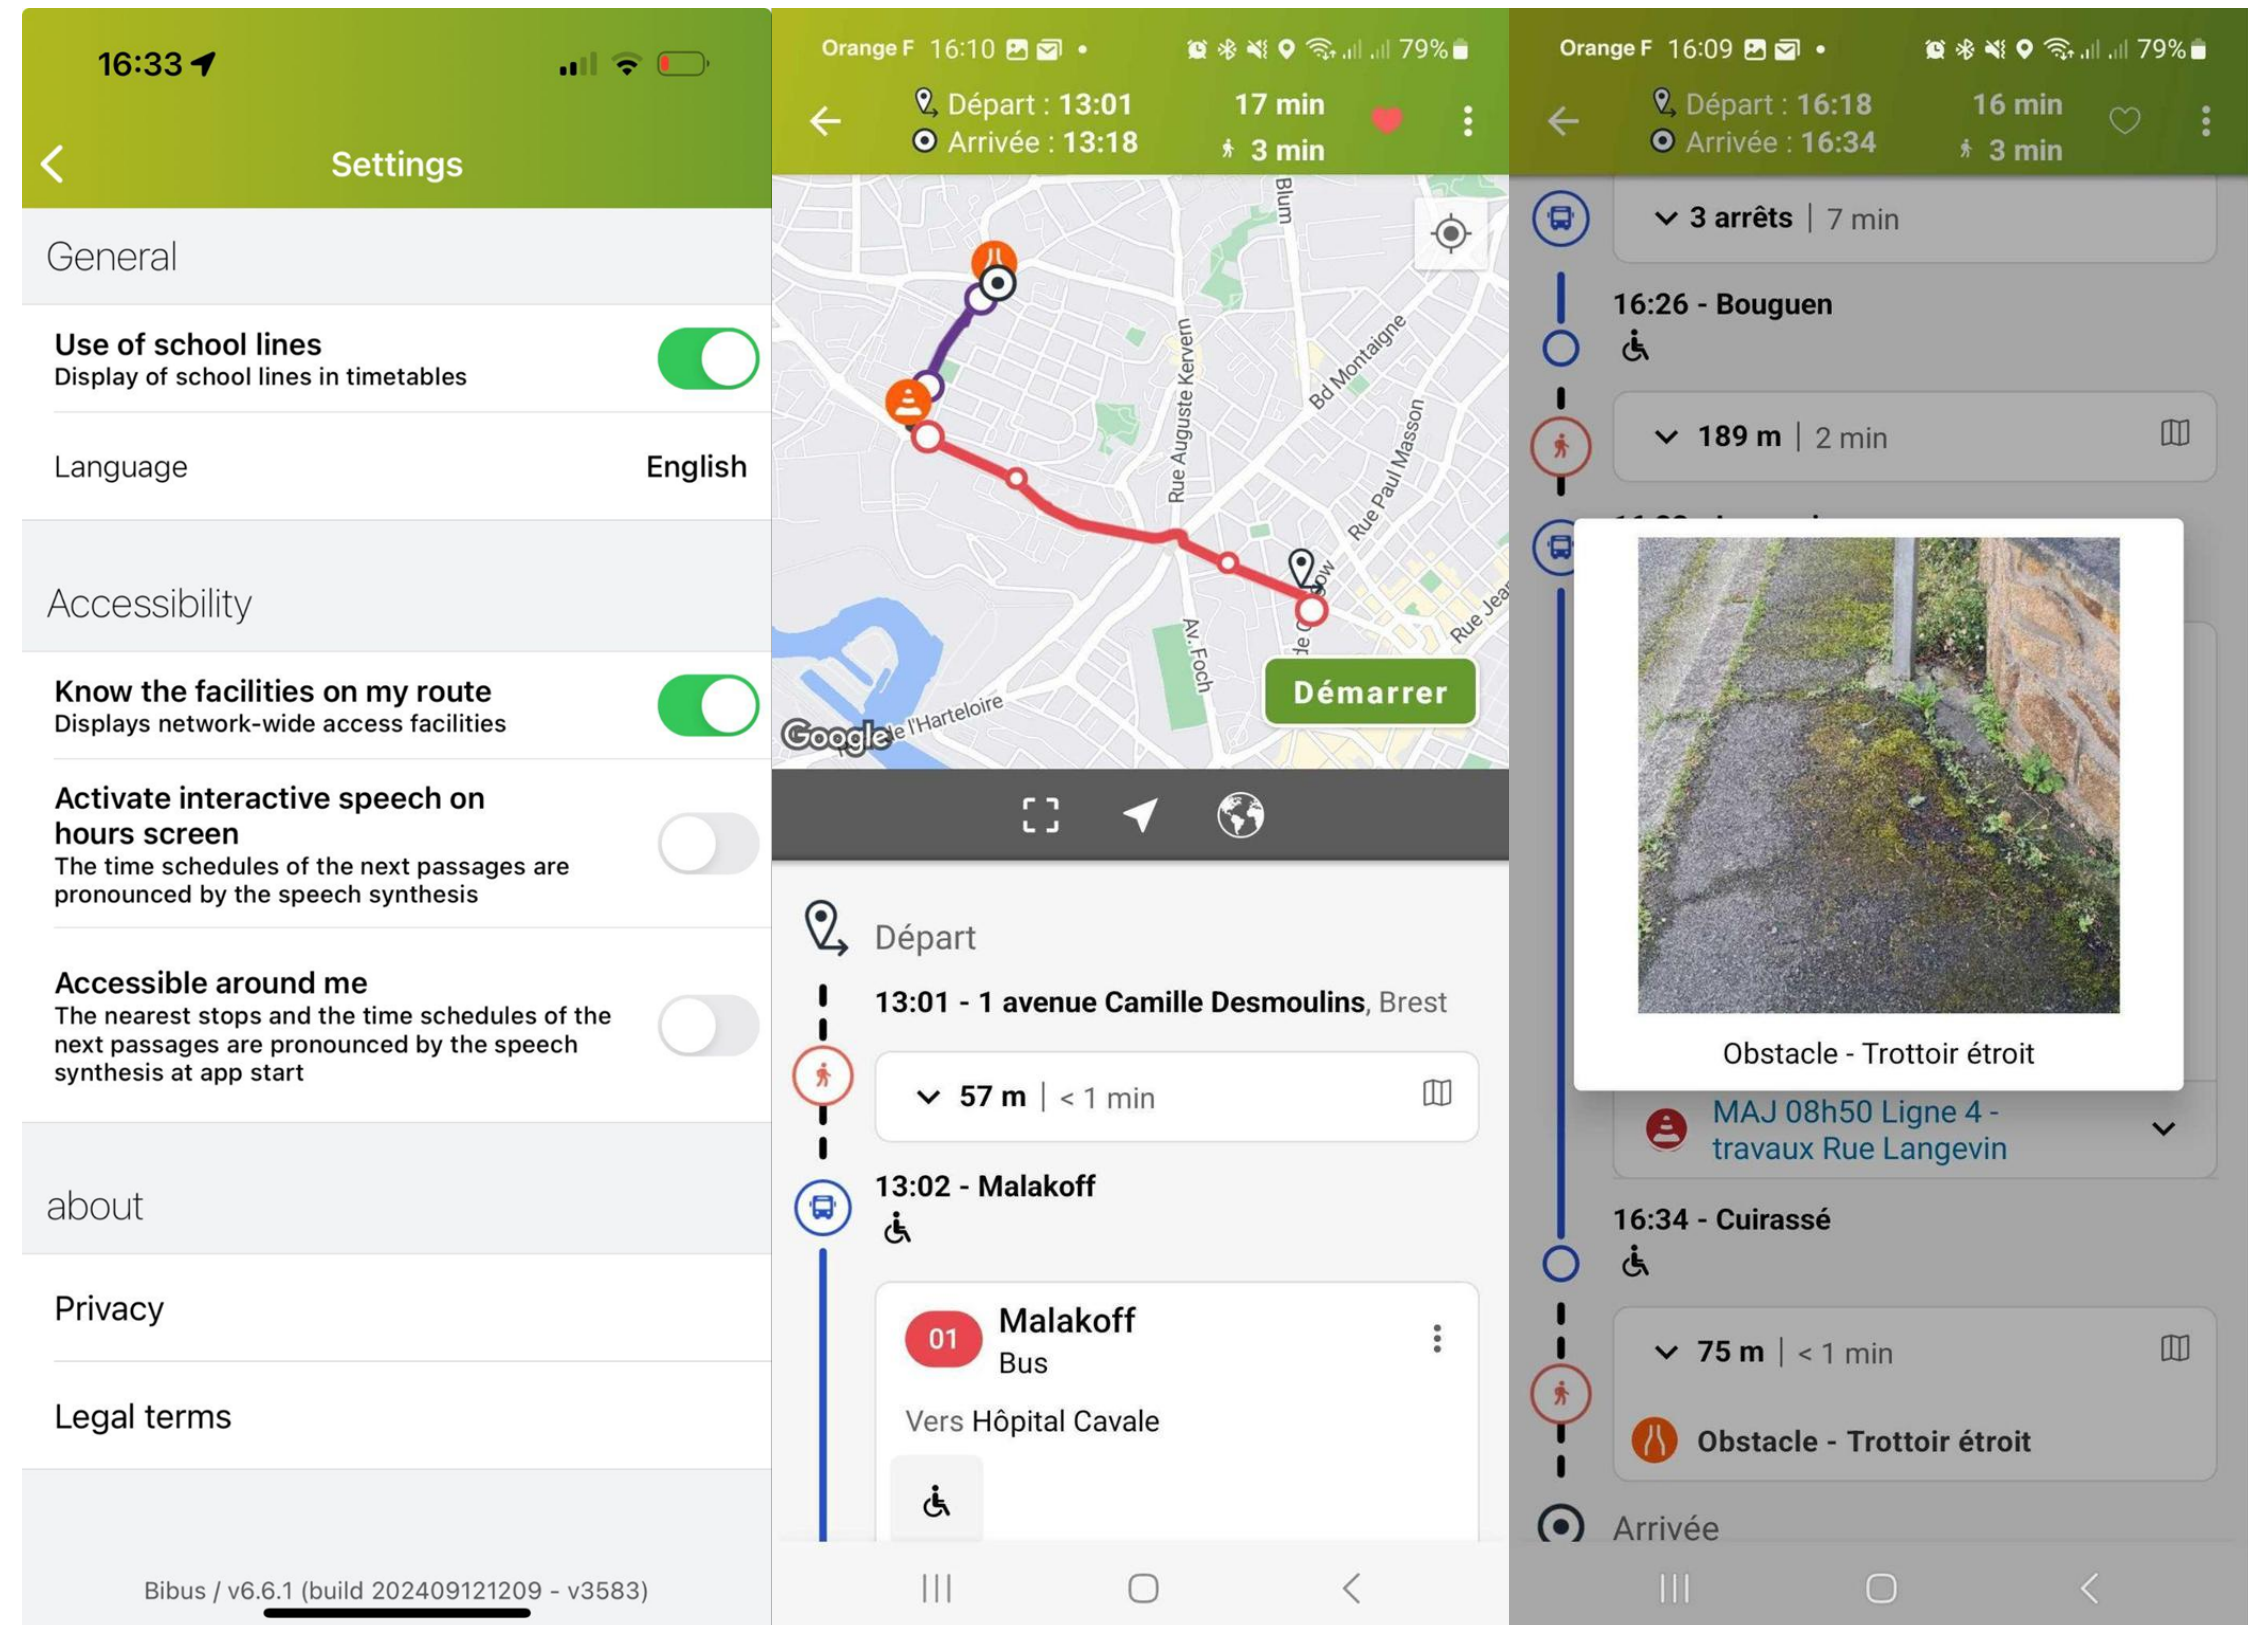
16:33

Settings

General

Use of school lines
Display of school lines in timetables

Language English

Accessibility

Know the facilities on my route
Displays network-wide access facilities

Activate interactive speech on hours screen
The time schedules of the next passages are pronounced by the speech synthesis

Accessible around me
The nearest stops and the time schedules of the next passages are pronounced by the speech synthesis at app start

about

Privacy

Legal terms

Bibus / v6.6.1 (build 202409121209 - v3583)

Orange F 16:10 79%

Départ : 13:01
Arrivée : 13:18
17 min
3 min

Blum
Rue Auguste Kervern
Bd Montaigne
Rue Paul Masson
Av. Foch
Rue Jea
Google
le l'Harteloire

Démarrer

Départ

13:01 - 1 avenue Camille Desmoulins, Brest

57 m | < 1 min

13:02 - Malakoff

01 Malakoff
Bus

Vers Hôpital Cavale

Orange F 16:09 79%

Départ : 16:18
Arrivée : 16:34
16 min
3 min

3 arrêts | 7 min

16:26 - Bouguen

189 m | 2 min

Obstacle - Trottoir étroit

MAJ 08h50 Ligne 4 - travaux Rue Langevin

16:34 - Cuirassé

75 m | < 1 min

Obstacle - Trottoir étroit

Arrivée